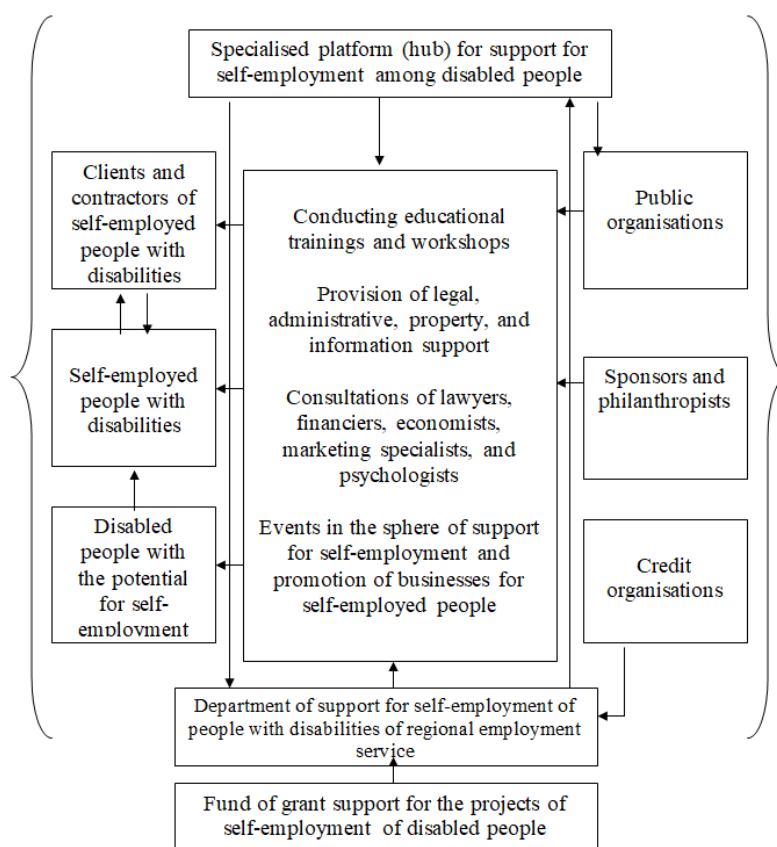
Specialised platform (hub) for support for self-employment among disabled people

Clients and contractors of self-employed people with disabilities

Self-employed people with disabilities

Disabled people with the potential for self-employment

Conducting educational trainings and workshops

Provision of legal, administrative, property, and information support

Consultations of lawyers, financiers, economists, marketing specialists, and psychologists

Events in the sphere of support for self-employment and promotion of businesses for self-employed people

Public organisations

Sponsors and philanthropists

Credit organisations

Department of support for self-employment of people with disabilities of regional employment service

Fund of grant support for the projects of self-employment of disabled people